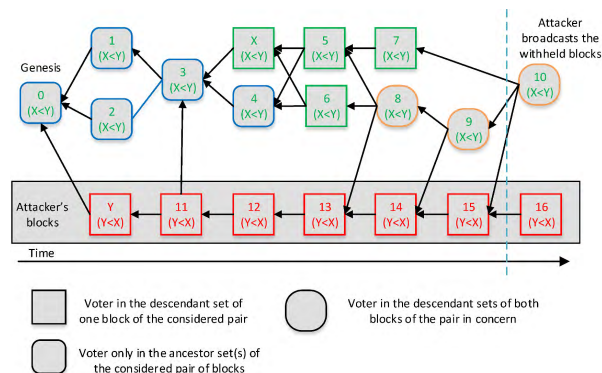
Attacker broadcasts the withheld blocks

Genesis

0
(X<Y)

1
(X<Y)

2
(X<Y)

3
(X<Y)

X
(X<Y)

4
(X<Y)

5
(X<Y)

6
(X<Y)

7
(X<Y)

8
(X<Y)

9
(X<Y)

10
(X<Y)

Attacker's blocks

Y
(Y<X)

11
(Y<X)

12
(Y<X)

13
(Y<X)

14
(Y<X)

15
(Y<X)

16
(Y<X)

Time

Voter in the descendant set of one block of the considered pair

Voter in the descendant sets of both blocks of the pair in concern

Voter only in the ancestor set(s) of the considered pair of blocks